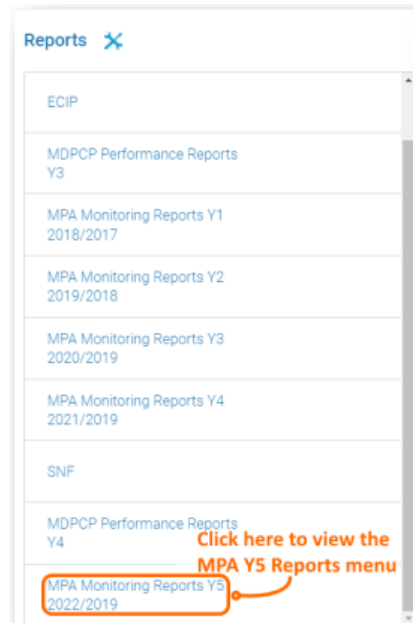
Reports

ECIP

MDPCP Performance Reports Y3

MPA Monitoring Reports Y1 2018/2017

MPA Monitoring Reports Y2 2019/2018

MPA Monitoring Reports Y3 2020/2019

MPA Monitoring Reports Y4 2021/2019

SNF

MDPCP Performance Reports Y4

MPA Monitoring Reports Y5 2022/2019

Click here to view the MPA Y5 Reports menu